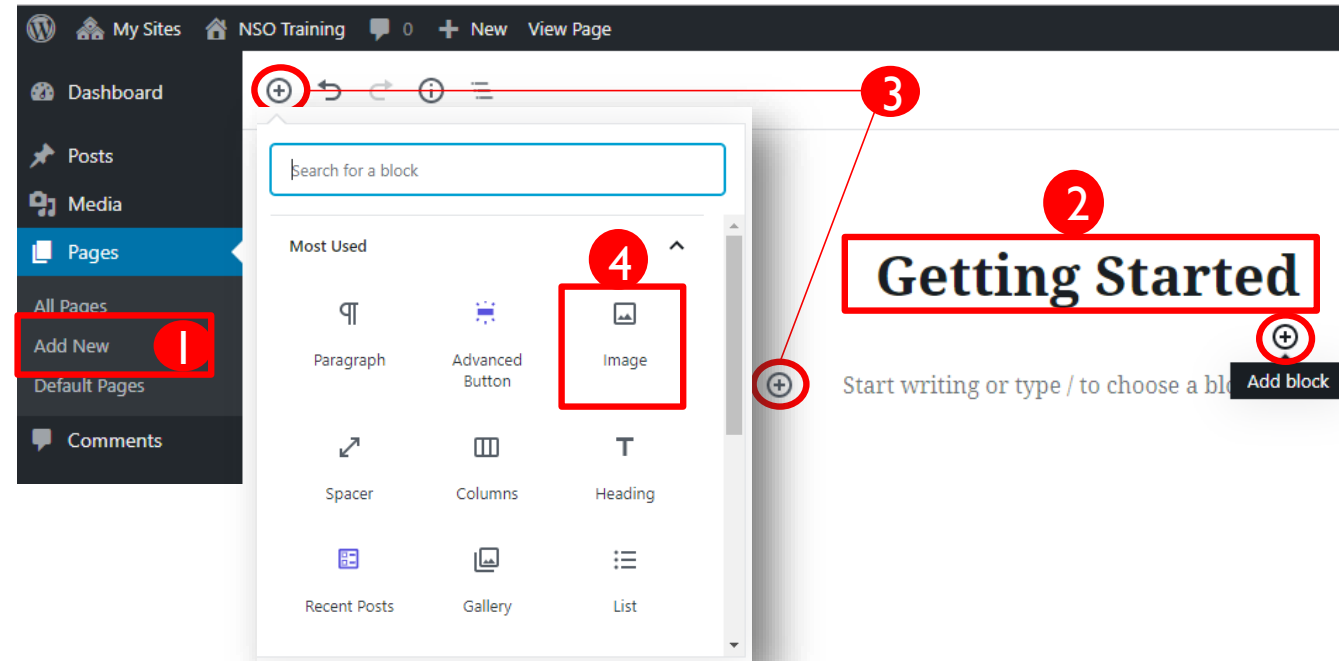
My Sites NSO Training 0 New View Page

Dashboard

Posts

Media

Pages

All Pages

Add New

Default Pages

Comments

1

3

Search for a block

Most Used

4

Paragraph

Advanced Button

Image

Spacer

Columns

Heading

Recent Posts

Gallery

List

2

Getting Started

Start writing or type / to choose a bl

Add block